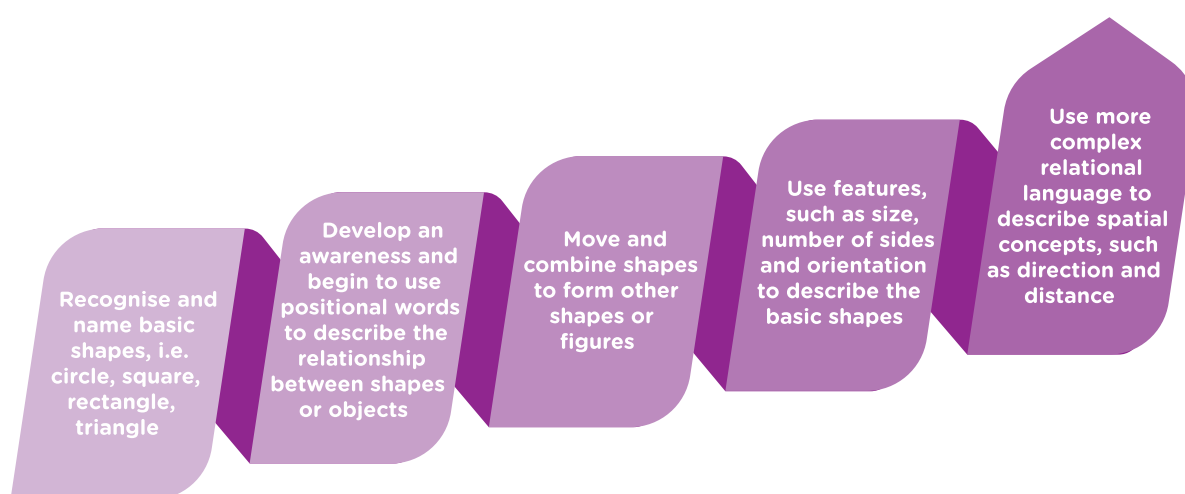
Recognise and name basic shapes, i.e. circle, square, rectangle, triangle

Develop an awareness and begin to use positional words to describe the relationship between shapes or objects

Move and combine shapes to form other shapes or figures

Use features, such as size, number of sides and orientation to describe the basic shapes

Use more complex relational language to describe spatial concepts, such as direction and distance